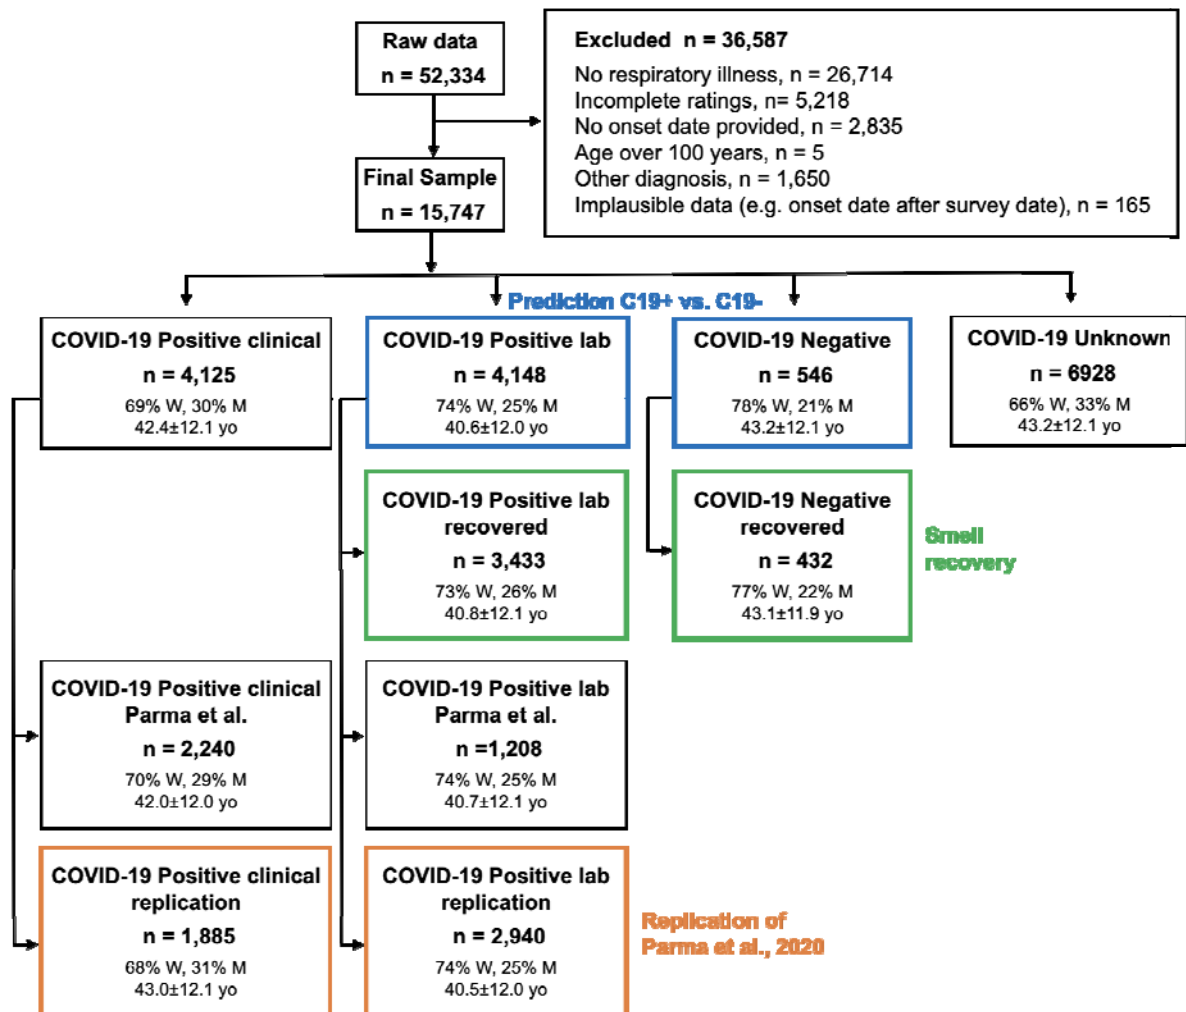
Raw data
n = 52,334

Excluded n = 36,587
No respiratory illness, n = 26,714
Incomplete ratings, n= 5,218
No onset date provided, n = 2,835
Age over 100 years, n = 5
Other diagnosis, n = 1,650
Implausible data (e.g. onset date after survey date), n = 165

Final Sample
n = 15,747

Prediction C19+ vs. C19-

COVID-19 Positive clinical
n = 4,125
69% W, 30% M
42.4±12.1 yo

COVID-19 Positive lab
n = 4,148
74% W, 25% M
40.6±12.0 yo

COVID-19 Negative
n = 546
78% W, 21% M
43.2±12.1 yo

COVID-19 Unknown
n = 6928
66% W, 33% M
43.2±12.1 yo

COVID-19 Positive lab recovered
n = 3,433
73% W, 26% M
40.8±12.1 yo

COVID-19 Negative recovered
n = 432
77% W, 22% M
43.1±11.9 yo

Smell recovery

COVID-19 Positive clinical Parma et al.
n = 2,240
70% W, 29% M
42.0±12.0 yo

COVID-19 Positive lab Parma et al.
n =1,208
74% W, 25% M
40.7±12.1 yo

COVID-19 Positive clinical replication
n = 1,885
68% W, 31% M
43.0±12.1 yo

COVID-19 Positive lab replication
n = 2,940
74% W, 25% M
40.5±12.0 yo

Replication of Parma et al., 2020